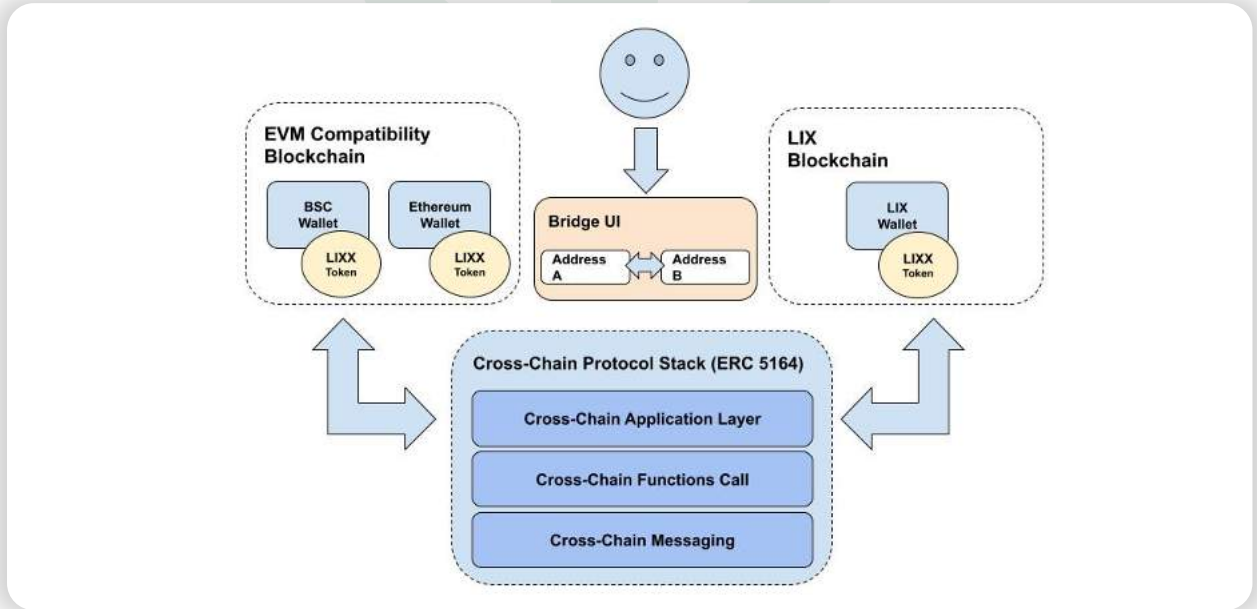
EVM Compatibility Blockchain

BSC Wallet

LIXX Token

Ethereum Wallet

LIXX Token

Bridge UI

Address A

Address B

LIX Blockchain

LIX Wallet

LIXX Token

Cross-Chain Protocol Stack (ERC 5164)

Cross-Chain Application Layer

Cross-Chain Functions Call

Cross-Chain Messaging